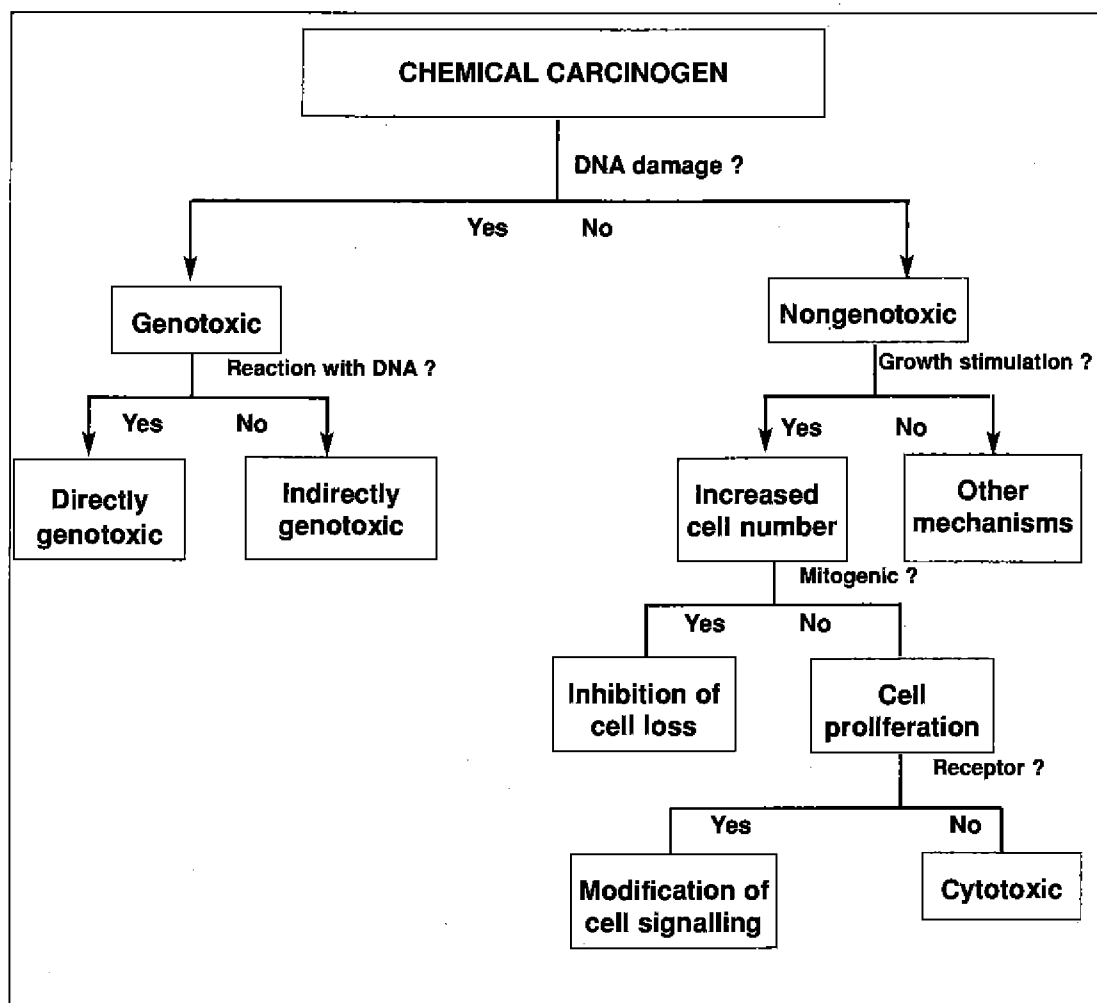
CHEMICAL CARCINOGEN

DNA damage ?

Yes

No

Genotoxic

Reaction with DNA ?

Yes

No

Directly genotoxic

Indirectly genotoxic

Nongenotoxic

Growth stimulation ?

Yes

No

Increased cell number

Other mechanisms

Mitogenic ?

Yes

No

Inhibition of cell loss

Cell proliferation

Receptor ?

Yes

No

Modification of cell signalling

Cytotoxic